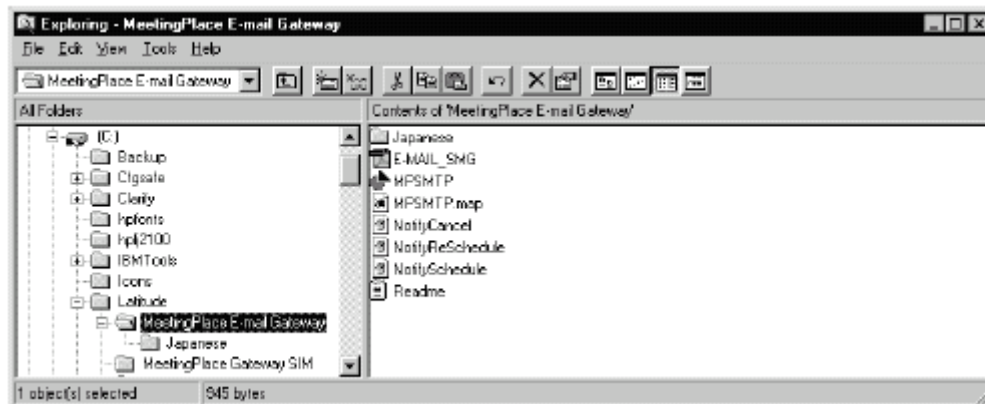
Exploring - MeetingPlace E-mail Gateway

File Edit View Tools Help

MeetingPlace E-mail Gateway

All Folders

Contents of 'MeetingPlace E-mail Gateway'

(C:)
Backup
Ctgsate
Clarify
hpfonts
hplj2100
IBMTools
Icons
Latitude
MeetingPlace E-mail Gateway
Japanese
MeetingPlace Gateway SIM

Japanese
E-MAIL_SMG
MPSMTP
MPSMTP.map
NotifyCancel
NotifyReSchedule
NotifySchedule
Readme

1 object(s) selected
945 bytes